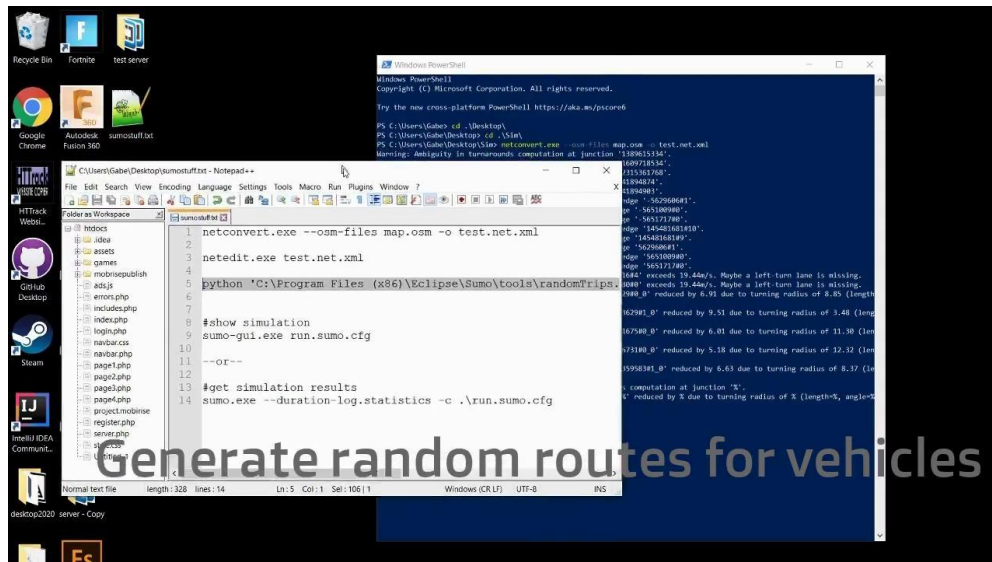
Recycle Bin
Fortnite
test server
Google Chrome
Autodesk Fusion 360
sumostuff.txt
HTTrack Websi...
GitHub Desktop
Steam
IntelliJ IDEA Communit...
desktop2020
server - Copy

Windows PowerShell
Windows PowerShell
Copyright (C) Microsoft Corporation. All rights reserved.

Try the new cross-platform PowerShell https://aka.ms/pscore6

PS C:\Users\Gabe> cd .\Desktop\
PS C:\Users\Gabe\Desktop> cd .\Sim\
PS C:\Users\Gabe\Desktop\Sim> netconvert.exe --osm-files map.osm -o test.net.xml
Warning: Ambiguity in turnarounds computation at junction '1389615334'.

C:\Users\Gabe\Desktop\sumostuff.txt - Notepad++
File Edit Search View Encoding Language Settings Tools Macro Run Plugins Window ?
Folder as Workspace
sumostuff.txt
htdocs
.idea
assets
games
mobrisepublish
ads.js
errors.php
includes.php
index.php
login.php
navbar.css
navbar.php
page1.php
page2.php
page3.php
page4.php
project.mobirise
register.php
server.php

1 netconvert.exe --osm-files map.osm -o test.net.xml
2
3 netedit.exe test.net.xml
4
5 python 'C:\Program Files (x86)\Eclipse\Sumo\tools\randomTrips.
6
7
8 #show simulation
9 sumo-gui.exe run.sumo.cfg
10
11 --or--
12
13 #get simulation results
14 sumo.exe --duration-log.statistics -c .\run.sumo.cfg

Normal text file length : 328 lines : 14 Ln : 5 Col : 1 Sel : 106 | 1 Windows (CR LF) UTF-8 INS

Generate random routes for vehicles